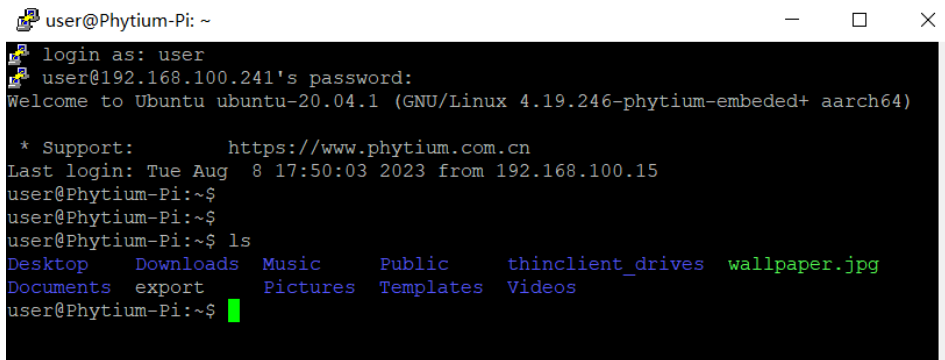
user@Phytium-Pi: ~

login as: user
user@192.168.100.241's password:
Welcome to Ubuntu ubuntu-20.04.1 (GNU/Linux 4.19.246-phytium-embeded+ aarch64)

* Support: https://www.phytium.com.cn
Last login: Tue Aug 8 17:50:03 2023 from 192.168.100.15
user@Phytium-Pi:~$
user@Phytium-Pi:~$
user@Phytium-Pi:~$ ls
Desktop Downloads Music Public thinclient_drives wallpaper.jpg
Documents export Pictures Templates Videos
user@Phytium-Pi:~$